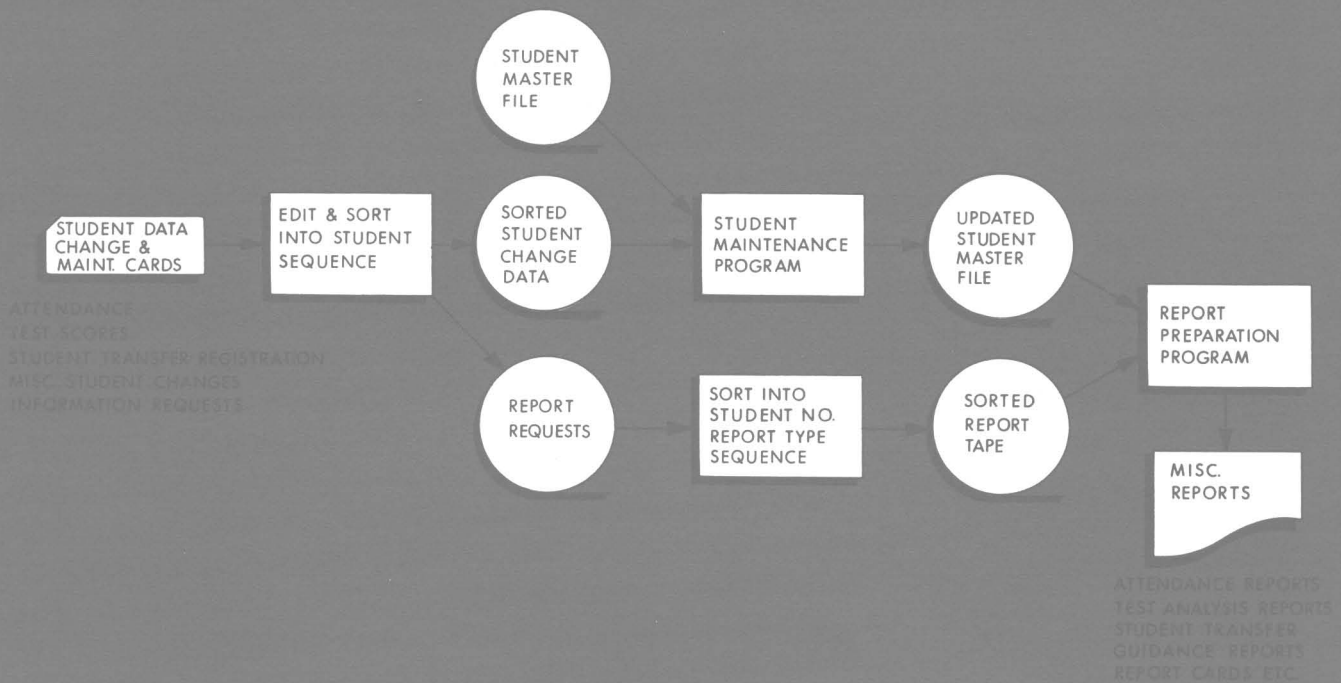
STUDENT DATA CHANGE & MAINT. CARDS

ATTENDANCE
TEST SCORES
STUDENT TRANSFER REGISTRATION
MISC. STUDENT CHANGES
INFORMATION REQUESTS

EDIT & SORT INTO STUDENT SEQUENCE

STUDENT MASTER FILE

SORTED STUDENT CHANGE DATA

REPORT REQUESTS

STUDENT MAINTENANCE PROGRAM

SORT INTO STUDENT NO. REPORT TYPE SEQUENCE

UPDATED STUDENT MASTER FILE

SORTED REPORT TAPE

REPORT PREPARATION PROGRAM

MISC. REPORTS

ATTENDANCE REPORTS
TEST ANALYSIS REPORTS
STUDENT TRANSFER
GUIDANCE REPORTS
REPORT CARDS ETC.